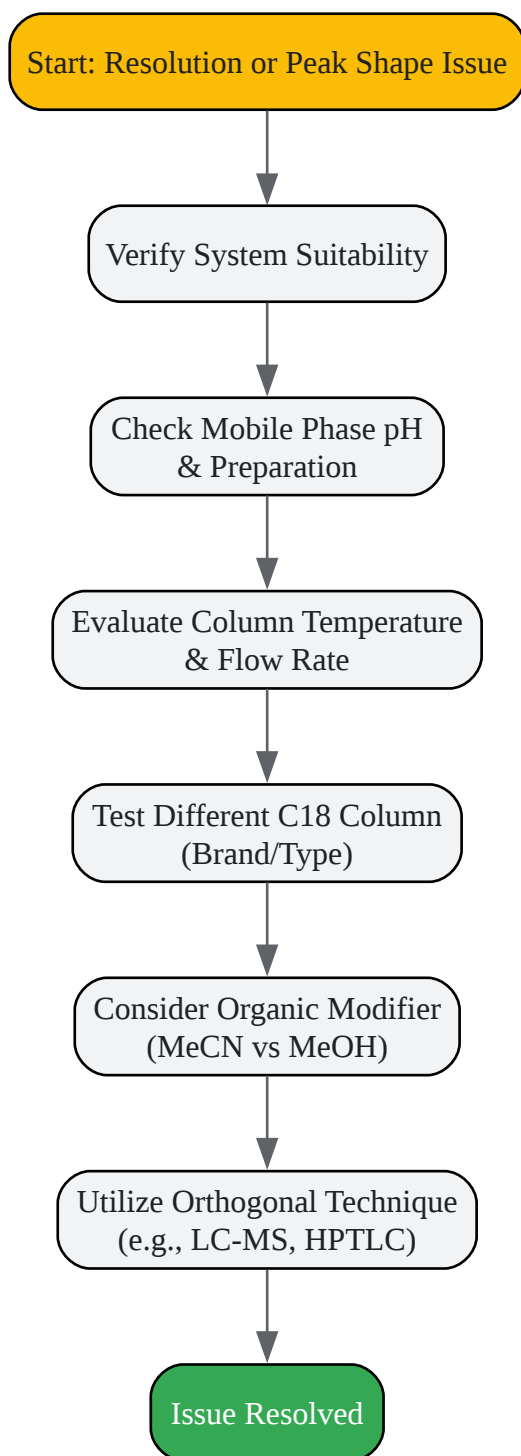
Start: Resolution or Peak Shape Issue

Verify System Suitability

Check Mobile Phase pH & Preparation

Evaluate Column Temperature & Flow Rate

Test Different C18 Column (Brand/Type)

Consider Organic Modifier (MeCN vs MeOH)

Utilize Orthogonal Technique (e.g., LC-MS, HPTLC)

Issue Resolved